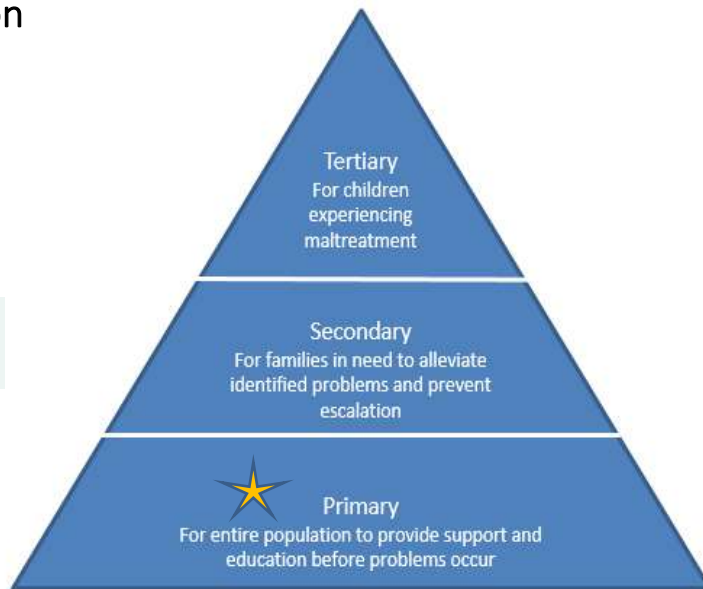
n

Tertiary
For children experiencing maltreatment

Secondary
For families in need to alleviate identified problems and prevent escalation

Primary
For entire population to provide support and education before problems occur